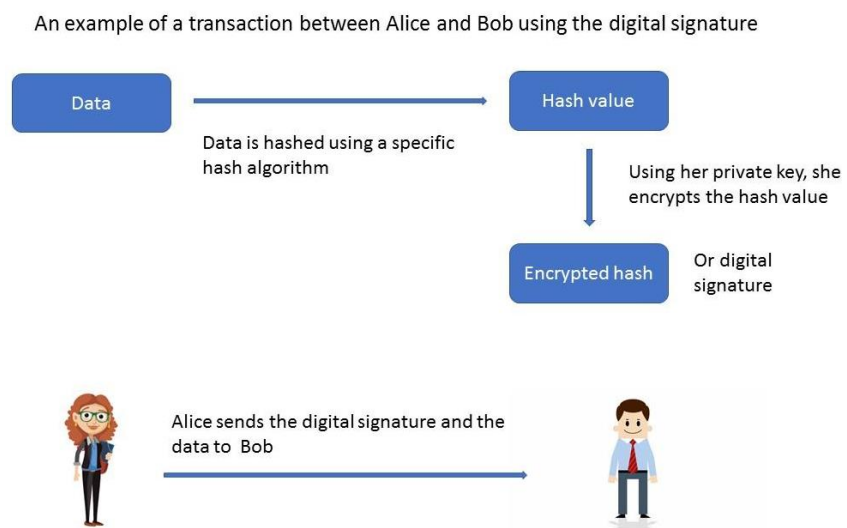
An example of a transaction between Alice and Bob using the digital signature

Data

Hash value

Data is hashed using a specific hash algorithm

Using her private key, she encrypts the hash value

Encrypted hash

Or digital signature

Alice sends the digital signature and the data to Bob